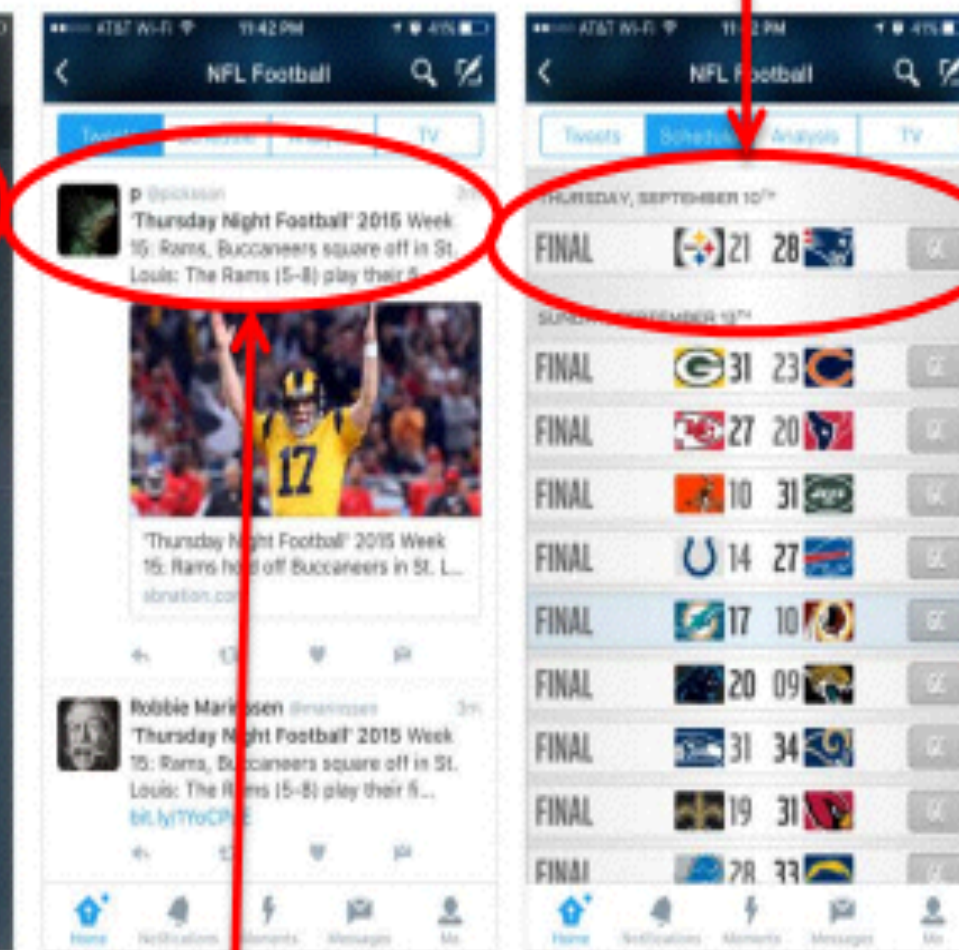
AT&T Wi-Fi 11:42 PM 41%

NFL Football

Tweets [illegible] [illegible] TV

P @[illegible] 3m

'Thursday Night Football' 2015 Week 15: Rams, Buccaneers square off in St. Louis: The Rams (5-8) play their fi...

17

'Thursday N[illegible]ht Football' 2015 Week 15: Rams h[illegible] off Buccaneers in St. L...

sbnation.co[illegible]

Robbie Mar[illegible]sen @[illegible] 3m

'Thursday N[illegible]ht Football' 2015 Week 15: Rams, Bu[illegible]caneers square off in St. Louis: The R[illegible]s (5-8) play their fi...

bit.ly/1YoC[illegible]

Home Notifications Moments Messages Me

AT&T Wi-Fi 11:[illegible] PM 41%

NFL F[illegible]otball

Tweets Schedule Analysis TV

THURSDAY, SEPTEMBER 10TH

FINAL 21 28 GC

SUND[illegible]EMBER 13TH

FINAL 31 23 GC

FINAL 27 20 GC

FINAL 10 31 GC

FINAL 14 27 GC

FINAL 17 10 GC

FINAL 20 09 GC

FINAL 31 34 GC

FINAL 19 31 GC

FINAL 28 33

Home Notifications Moments Messages Me